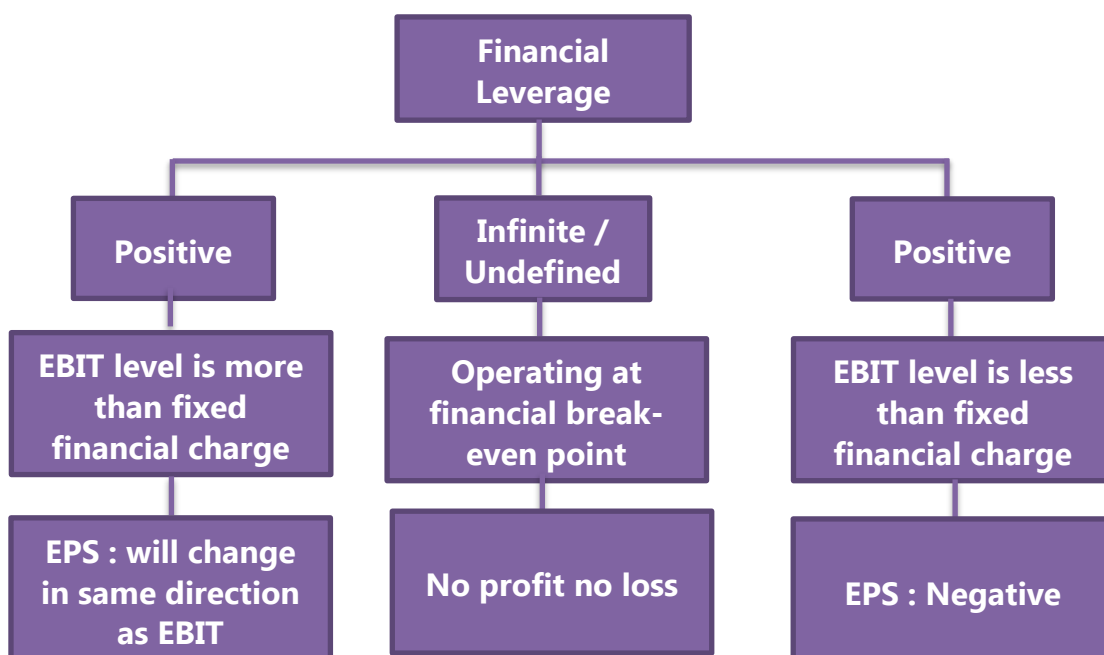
Financial Leverage

Positive

EBIT level is more than fixed financial charge

EPS : will change in same direction as EBIT

Infinite / Undefined

Operating at financial break-even point

No profit no loss

Positive

EBIT level is less than fixed financial charge

EPS : Negative